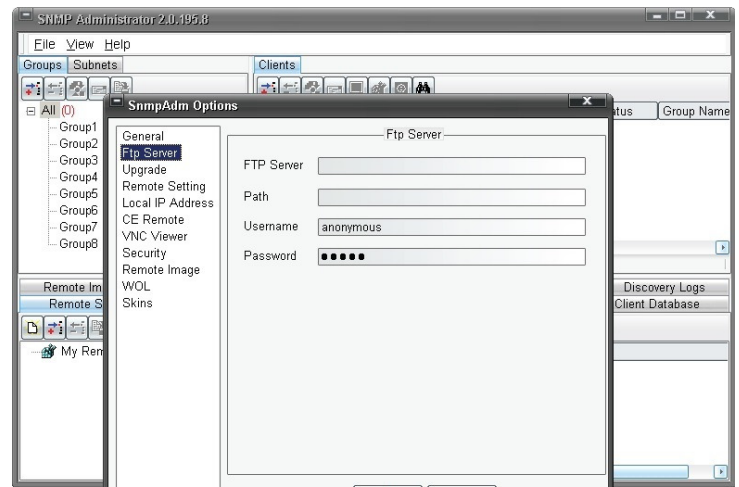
SNMP Administrator 2.0.195.8

File View Help

Groups Subnets

Clients

All (0)
Group1
Group2
Group3
Group4
Group5
Group6
Group7
Group8

tus Group Name

SnmpAdm Options

General
Ftp Server
Upgrade
Remote Setting
Local IP Address
CE Remote
VNC Viewer
Security
Remote Image
WOL
Skins

Ftp Server

FTP Server
Path
Username anonymous
Password •••••

Remote Im
Remote S

Discovery Logs
Client Database

My Rem